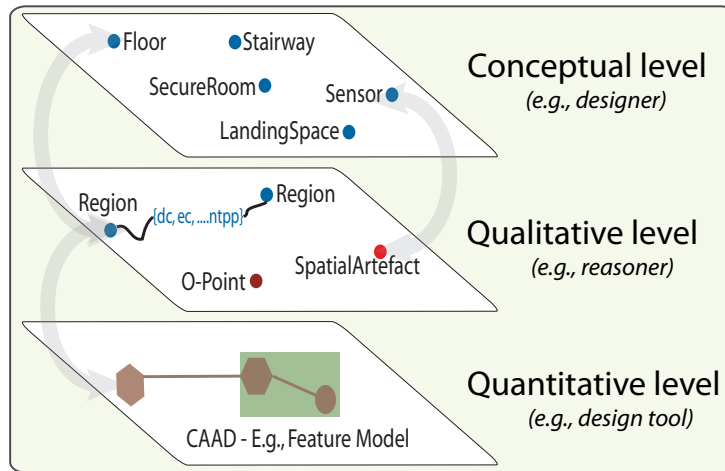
Floor
Stairway
SecureRoom
Sensor
LandingSpace

Conceptual level
(e.g., designer)

Region
{dc, ec, ....ntpp}
Region
SpatialArtefact
O-Point

Qualitative level
(e.g., reasoner)

CAAD - E.g., Feature Model

Quantitative level
(e.g., design tool)